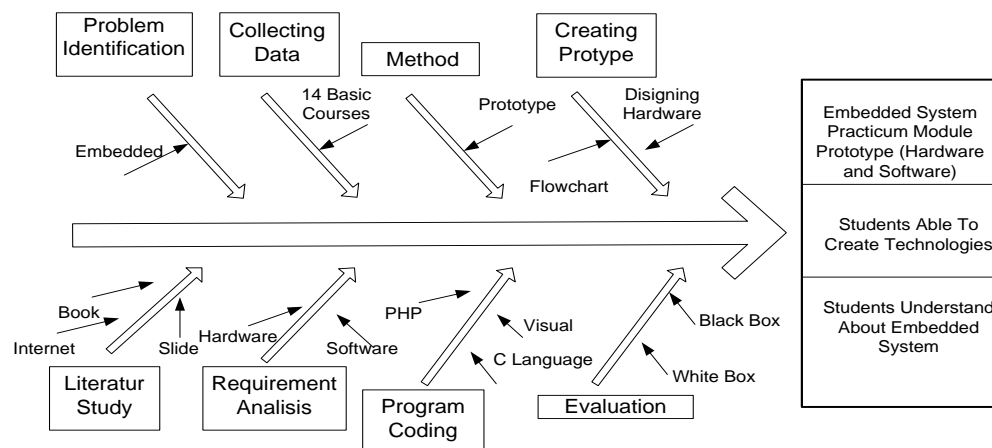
Problem Identification

Collecting Data

Method

Creating Protype

Embedded

14 Basic Courses

Prototype

Disigning Hardware

Flowchart

Embedded System Practicum Module Prototype (Hardware and Software)

Students Able To Create Technologies

Students Understand About Embedded System

Book

Internet

Slide

Hardware

Software

PHP

Visual

C Language

Black Box

White Box

Literatur Study

Requirement Analisis

Program Coding

Evaluation